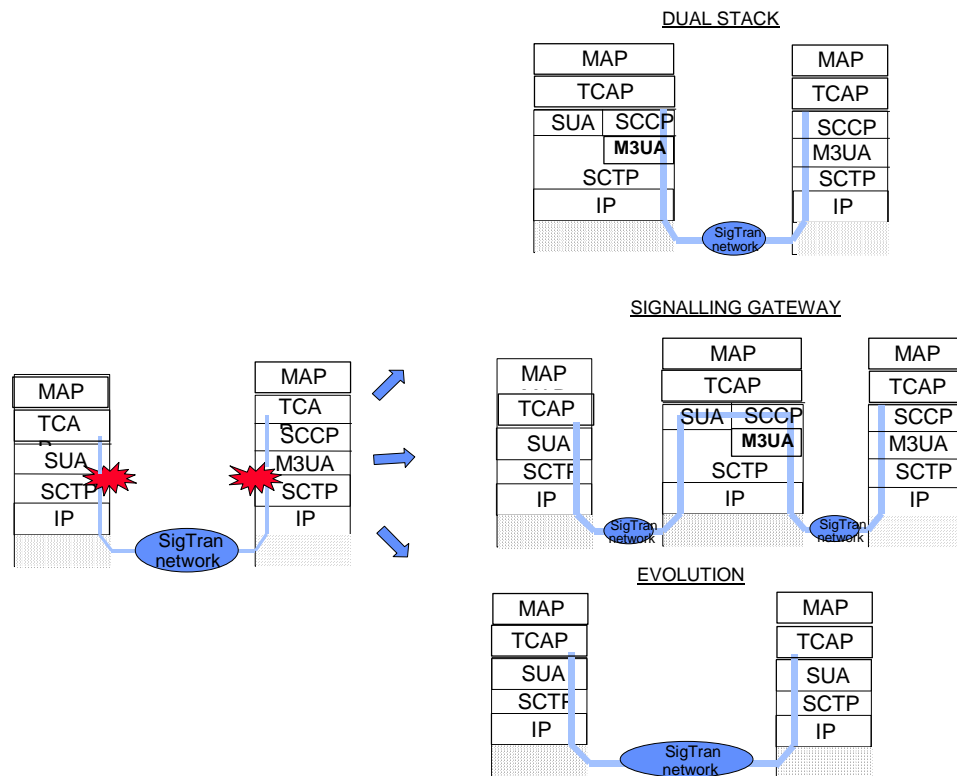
DUAL STACK

MAP
TCAP
SUA SCCP
M3UA
SCTP
IP

MAP
TCAP
SCCP
M3UA
SCTP
IP

SigTran network

MAP
TCA P
SUA
SCTP
IP

MAP
TCA P
SCCP
M3UA
SCTP
IP

SigTran network

SIGNALLING GATEWAY

MAP
TCAP
SUA
SCTP
IP

MAP
TCAP
SUA SCCP
M3UA
SCTP
IP

MAP
TCAP
SCCP
M3UA
SCTP
IP

SigTran network

SigTran network

EVOLUTION

MAP
TCAP
SUA
SCTP
IP

MAP
TCAP
SUA
SCTP
IP

SigTran network